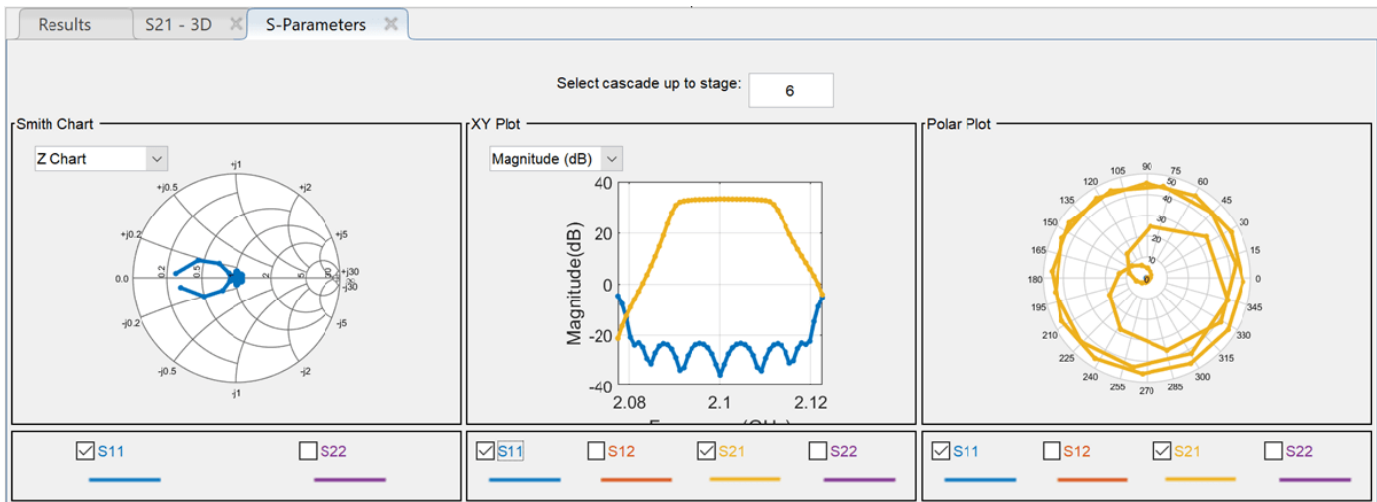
Results S21 - 3D S-Parameters

Select cascade up to stage: 6

Smith Chart

Z Chart

+j1
+j0.5
+j2
+j0.2
+j5
0.0
0.2
0.5
1
2
5
10
30
+j30
-j30
-j0.2
-j5
-j0.5
-j2
-j1

XY Plot

Magnitude (dB)

40
20
0
-20
-40
Magnitude(dB)
2.08
2.1
2.12
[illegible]

Polar Plot

90
75
105
60
120
45
135
30
150
15
165
0
180
345
195
330
210
315
225
300
240
285
255
270
50
40
30
20
10
0

S11 S22

S11 S12 S21 S22

S11 S12 S21 S22